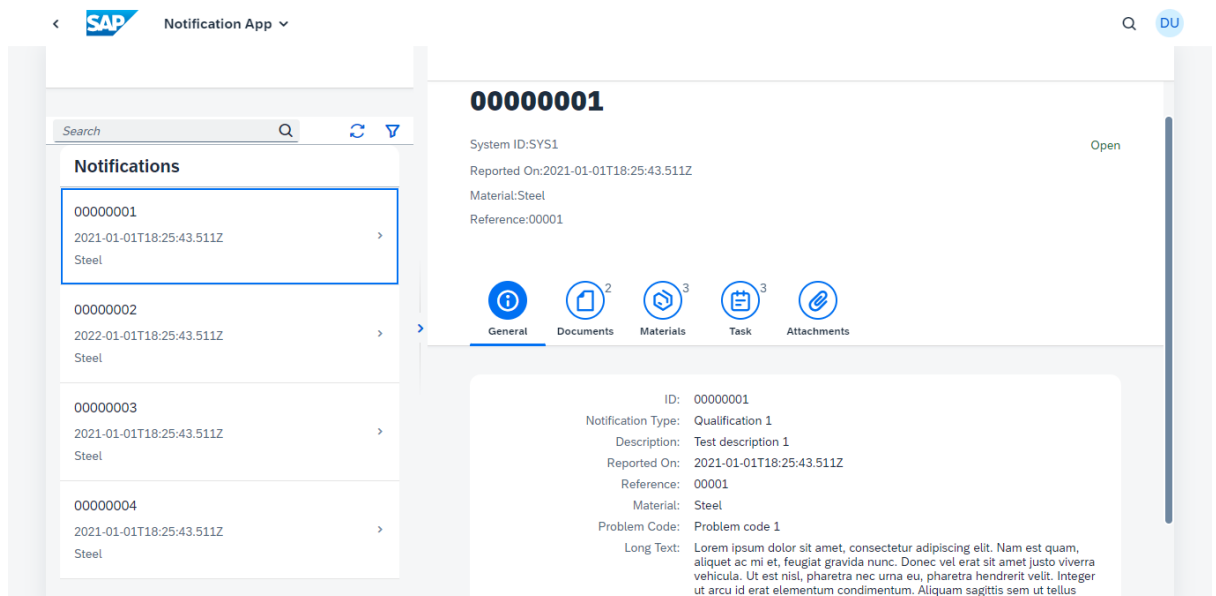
SAP Notification App

DU

Search

Notifications

00000001
2021-01-01T18:25:43.511Z
Steel

00000002
2022-01-01T18:25:43.511Z
Steel

00000003
2021-01-01T18:25:43.511Z
Steel

00000004
2021-01-01T18:25:43.511Z
Steel

00000001

System ID:SYS1

Open

Reported On:2021-01-01T18:25:43.511Z

Material:Steel

Reference:00001

General Documents 2 Materials 3 Task 3 Attachments

ID: 00000001
Notification Type: Qualification 1
Description: Test description 1
Reported On: 2021-01-01T18:25:43.511Z
Reference: 00001
Material: Steel
Problem Code: Problem code 1
Long Text: Lorem ipsum dolor sit amet, consectetur adipiscing elit. Nam est quam, aliquet ac mi et, feugiat gravida nunc. Donec vel erat sit amet justo viverra vehicula. Ut est nisl, pharetra nec urna eu, pharetra hendrerit velit. Integer ut arcu id erat elementum condimentum. Aliquam sagittis sem ut tellus